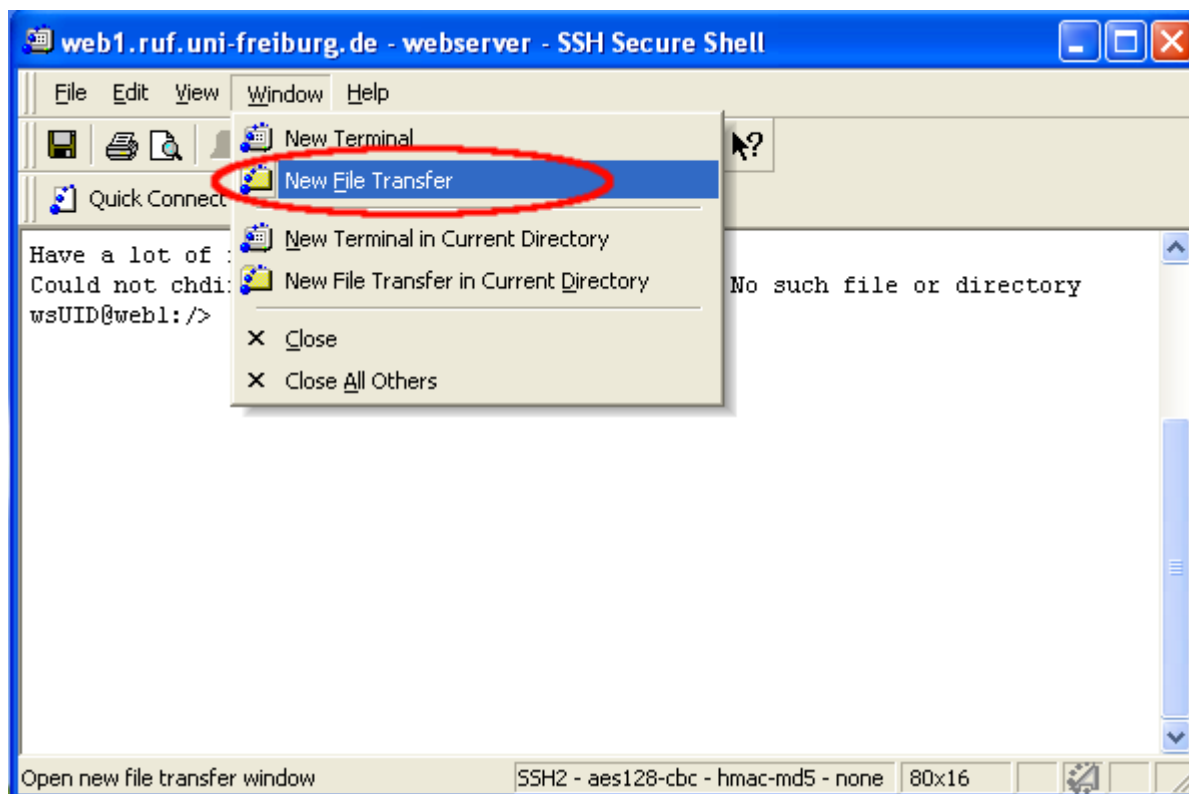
web1.ruf.uni-freiburg.de - webserver - SSH Secure Shell

File Edit View Window Help

Quick Connect

New Terminal
New File Transfer
New Terminal in Current Directory
New File Transfer in Current Directory
Close
Close All Others

Have a lot of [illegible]
Could not chdi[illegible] No such file or directory
wsUID@web1:/>

Open new file transfer window | SSH2 - aes128-cbc - hmac-md5 - none | 80x16